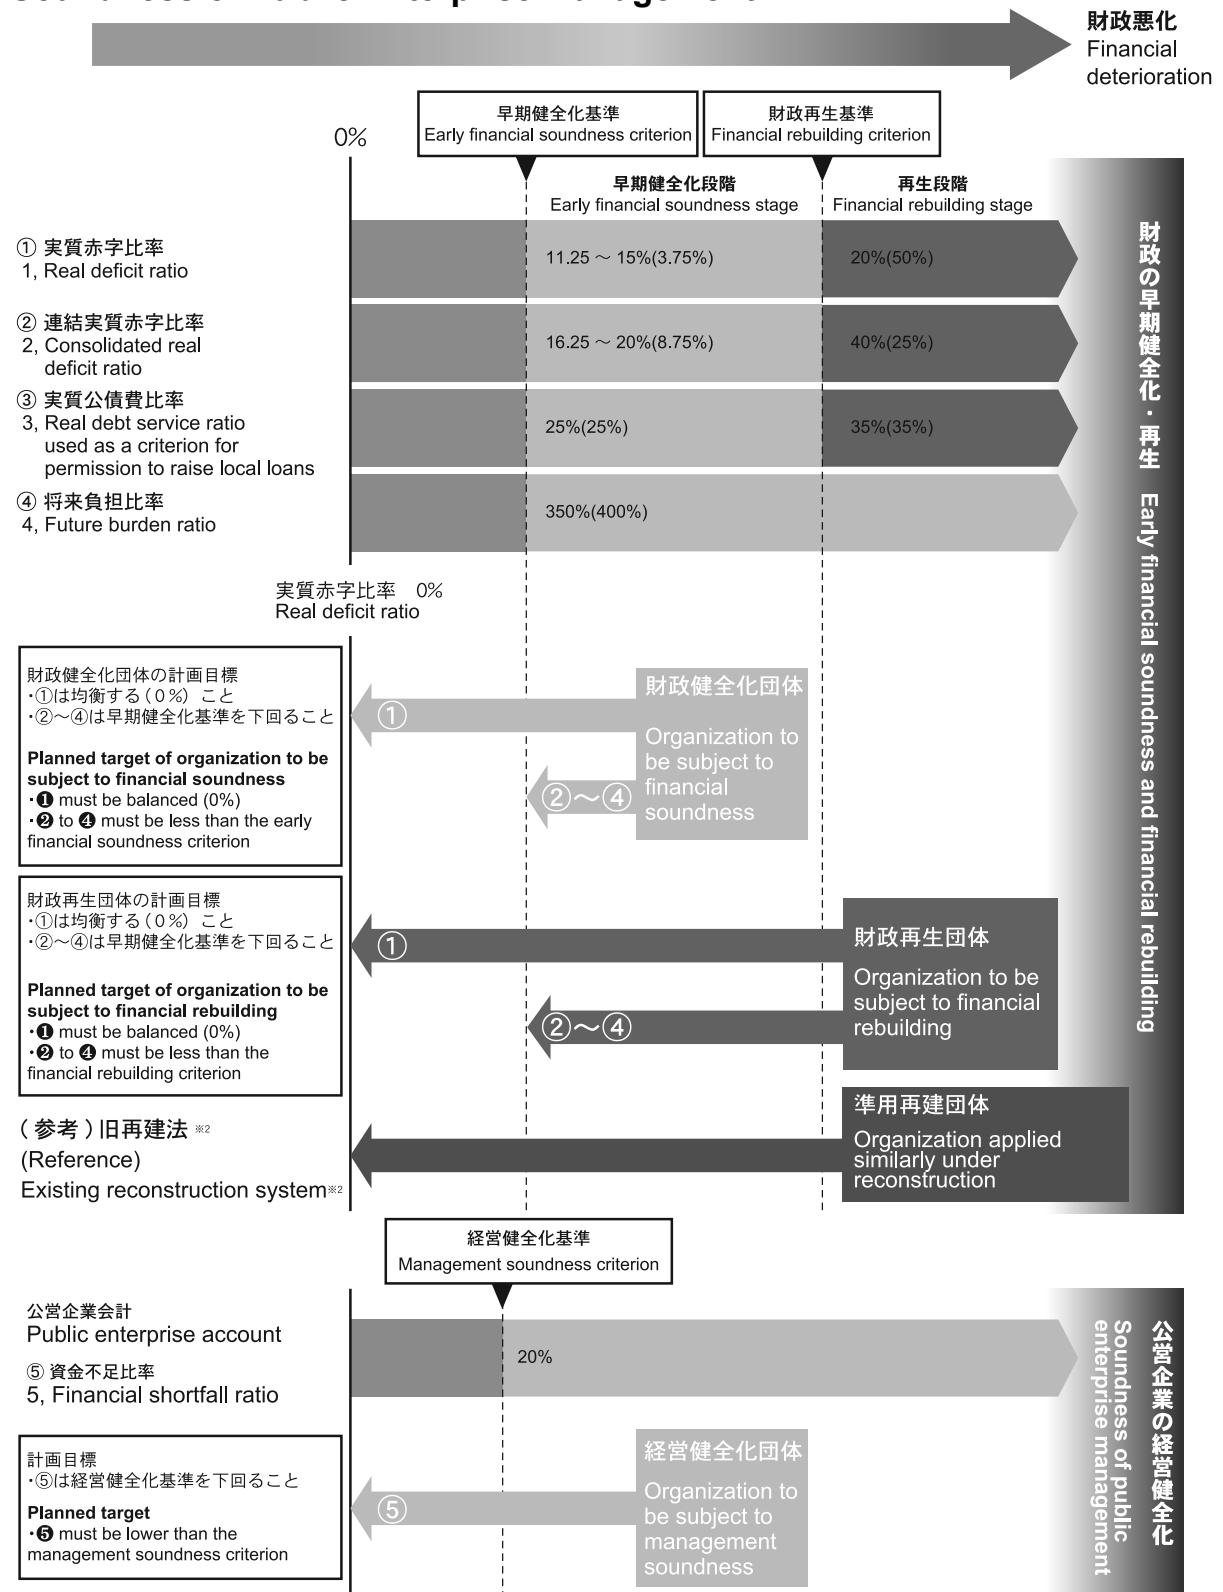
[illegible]

財政悪化
Financial deterioration

早期健全化基準
Early financial soundness criterion

財政再生基準
Financial rebuilding criterion

0%

早期健全化段階
Early financial soundness stage

再生段階
Financial rebuilding stage

① 実質赤字比率
1, Real deficit ratio

11.25 ~ 15%(3.75%)

20%(50%)

② 連結実質赤字比率
2, Consolidated real deficit ratio

16.25 ~ 20%(8.75%)

40%(25%)

③ 実質公債費比率
3, Real debt service ratio used as a criterion for permission to raise local loans

25%(25%)

35%(35%)

④ 将来負担比率
4, Future burden ratio

350%(400%)

財政の早期健全化・再生　Early financial soundness and financial rebuilding

実質赤字比率　0%
Real deficit ratio

財政健全化団体の計画目標
・①は均衡する（0%）こと
・②～④は早期健全化基準を下回ること

Planned target of organization to be subject to financial soundness
・❶ must be balanced (0%)
・❷ to ❹ must be less than the early financial soundness criterion

①

②～④

財政健全化団体

Organization to be subject to financial soundness

財政再生団体の計画目標
・①は均衡する（0%）こと
・②～④は早期健全化基準を下回ること

Planned target of organization to be subject to financial rebuilding
・❶ must be balanced (0%)
・❷ to ❹ must be less than the financial rebuilding criterion

①

②～④

財政再生団体

Organization to be subject to financial rebuilding

（参考）旧再建法 ※2
(Reference)
Existing reconstruction system※2

準用再建団体

Organization applied similarly under reconstruction

経営健全化基準
Management soundness criterion

公営企業会計
Public enterprise account

⑤ 資金不足比率
5, Financial shortfall ratio

20%

公営企業の経営健全化
Soundness of public enterprise management

計画目標
・⑤は経営健全化基準を下回ること

Planned target
・❺ must be lower than the management soundness criterion

⑤

経営健全化団体

Organization to be subject to management soundness